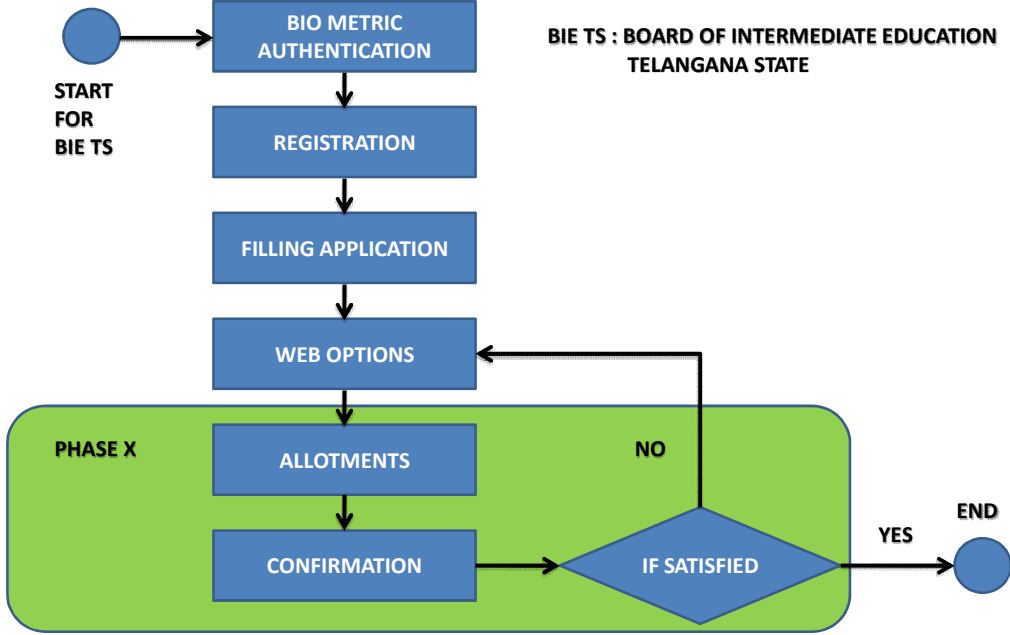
BIO METRIC AUTHENTICATION

BIE TS : BOARD OF INTERMEDIATE EDUCATION
TELANGANA STATE

START
FOR
BIE TS

REGISTRATION

FILLING APPLICATION

WEB OPTIONS

PHASE X

ALLOTMENTS

NO

CONFIRMATION

IF SATISFIED

YES

END